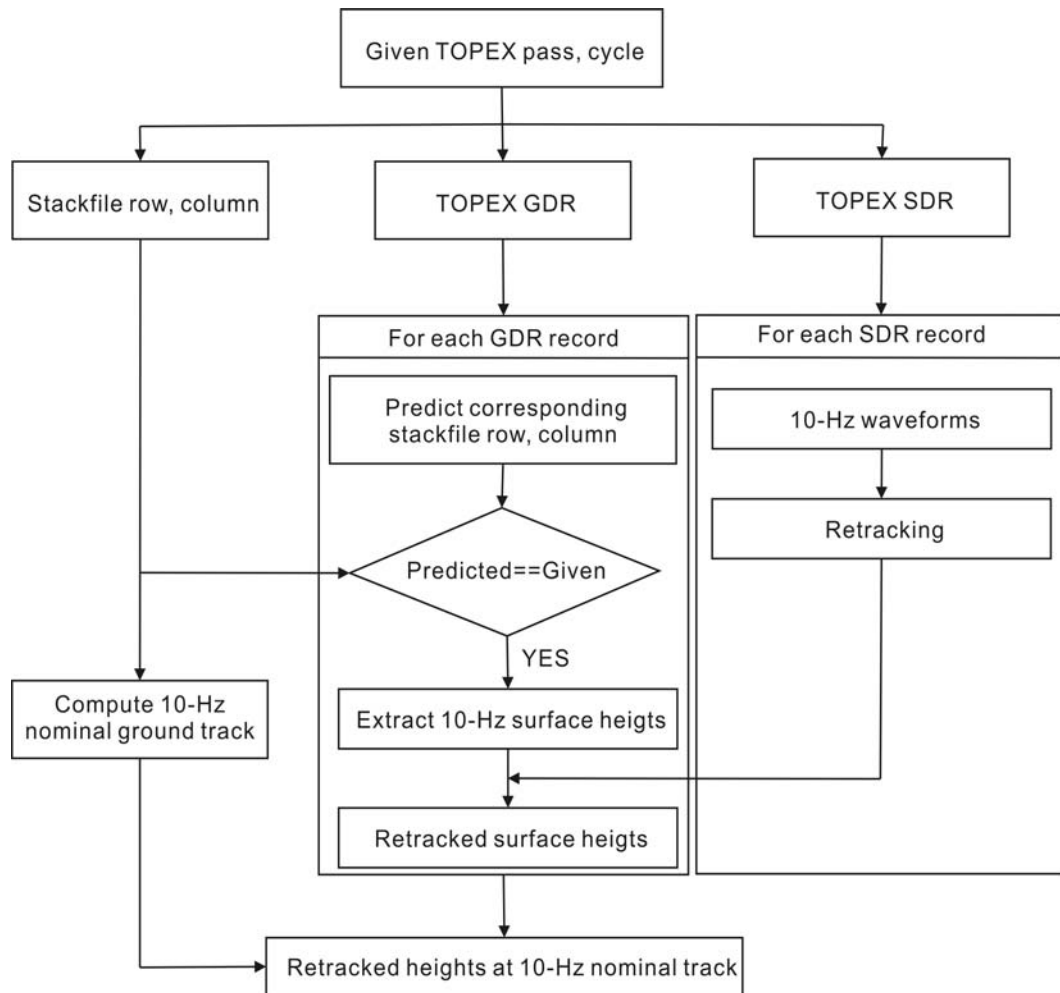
Given TOPEX pass, cycle

Stackfile row, column

TOPEX GDR

TOPEX SDR

For each GDR record

Predict corresponding stackfile row, column

Predicted==Given

YES

Extract 10-Hz surface heigts

Retracked surface heigts

For each SDR record

10-Hz waveforms

Retracking

Compute 10-Hz nominal ground track

Retracked heights at 10-Hz nominal track